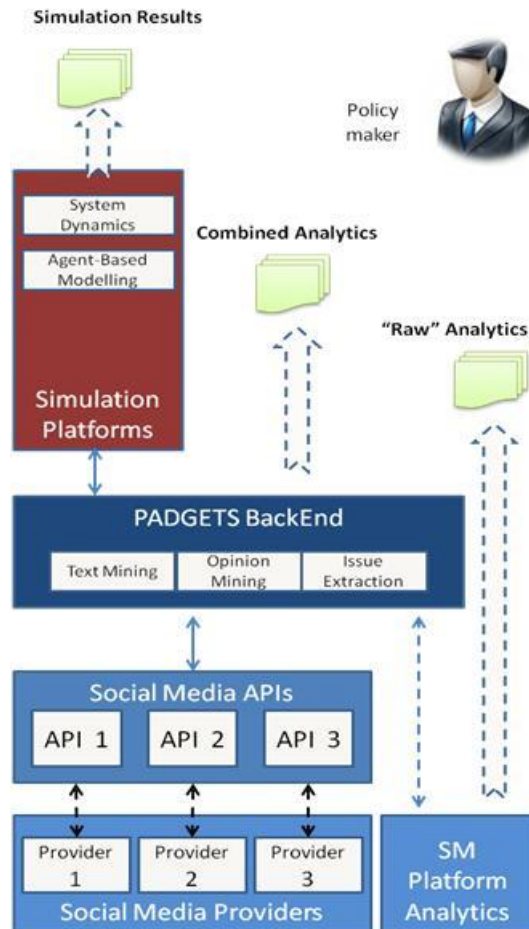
Simulation Results

Policy maker

System Dynamics

Agent-Based Modelling

Simulation Platforms

Combined Analytics

"Raw" Analytics

PADGETS BackEnd

Text Mining

Opinion Mining

Issue Extraction

Social Media APIs

API 1

API 2

API 3

Provider 1

Provider 2

Provider 3

Social Media Providers

SM Platform Analytics